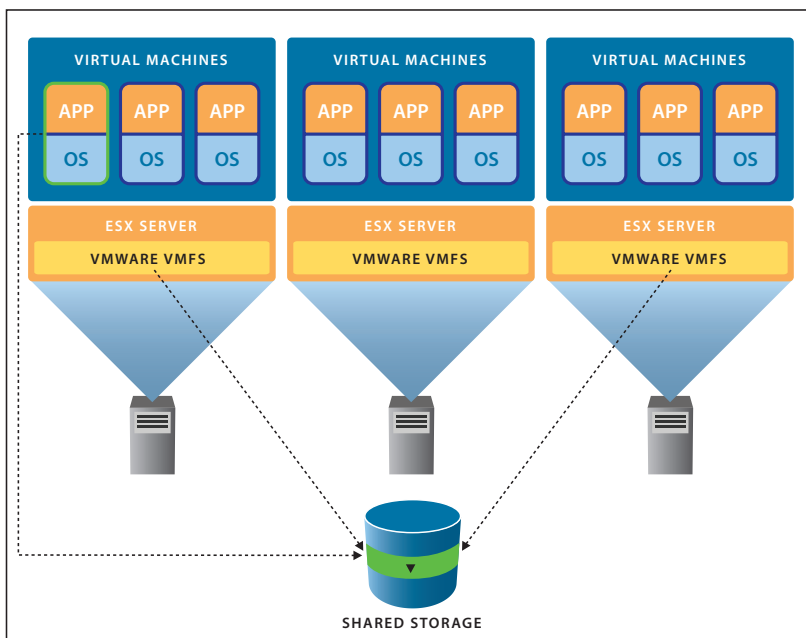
VIRTUAL MACHINES

APP
OS

APP
OS

APP
OS

ESX SERVER

VMWARE VMFS

VIRTUAL MACHINES

APP
OS

APP
OS

APP
OS

ESX SERVER

VMWARE VMFS

VIRTUAL MACHINES

APP
OS

APP
OS

APP
OS

ESX SERVER

VMWARE VMFS

SHARED STORAGE